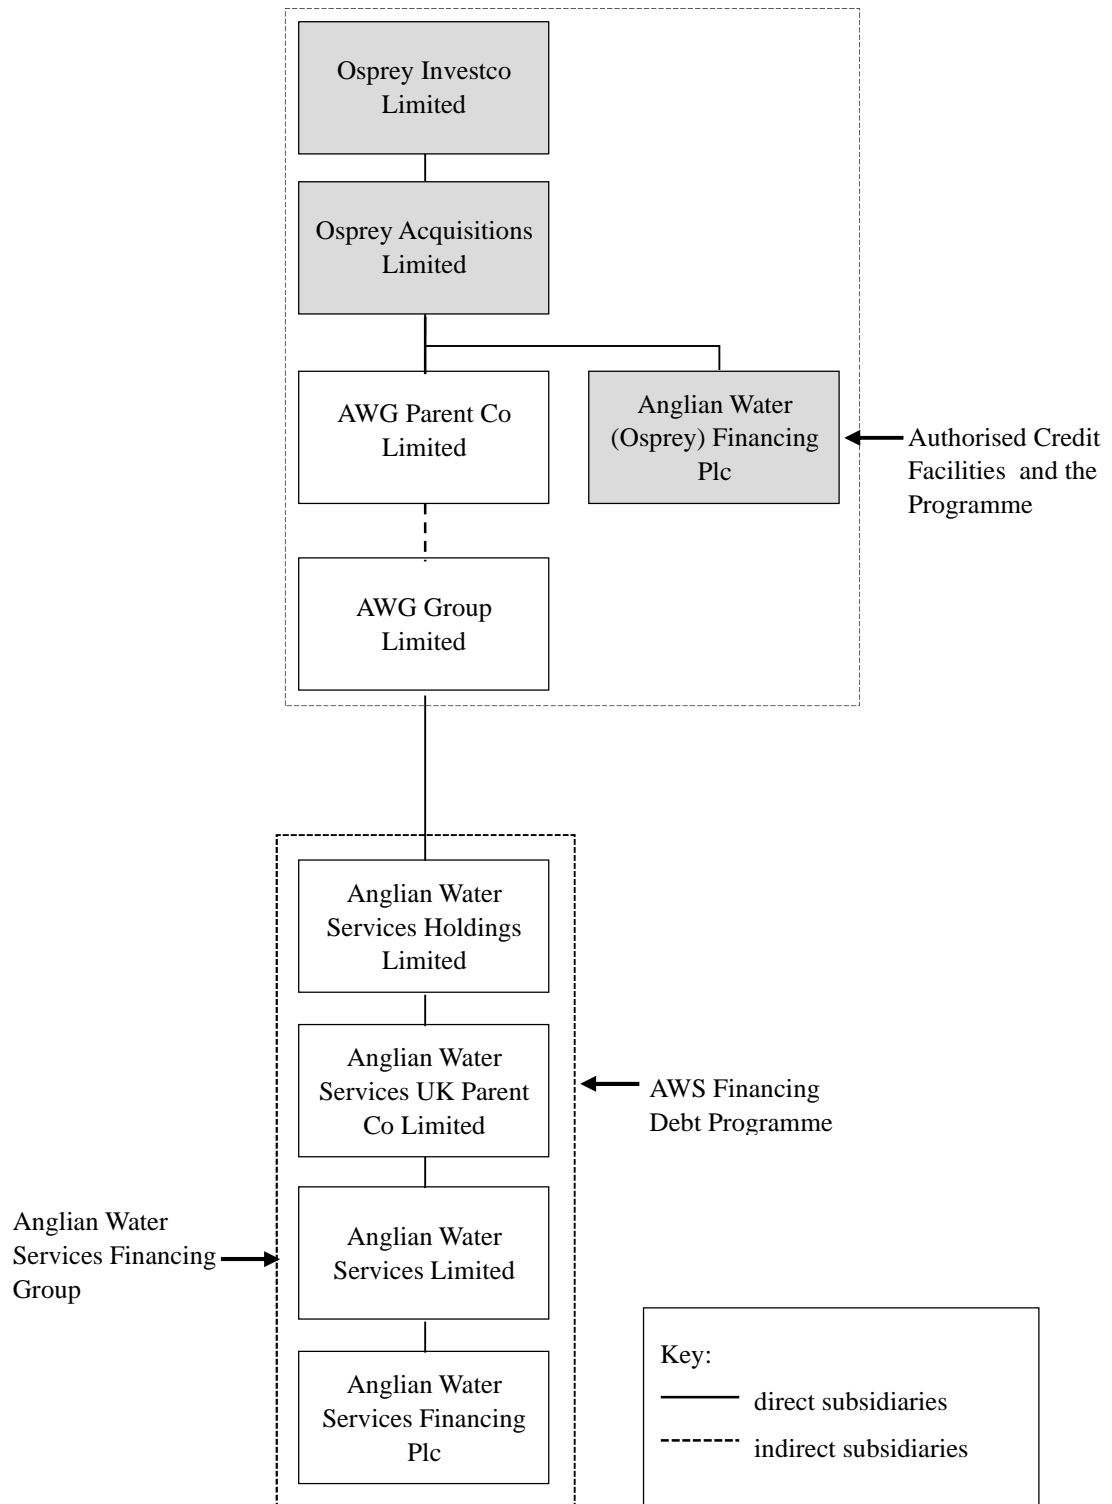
Osprey Investco Limited

Osprey Acquisitions Limited

AWG Parent Co Limited

Anglian Water (Osprey) Financing Plc

Authorised Credit Facilities and the Programme

AWG Group Limited

Anglian Water Services Holdings Limited

Anglian Water Services UK Parent Co Limited

AWS Financing Debt Programme

Anglian Water Services Financing Group

Anglian Water Services Limited

Anglian Water Services Financing Plc

Key:
direct subsidiaries
indirect subsidiaries